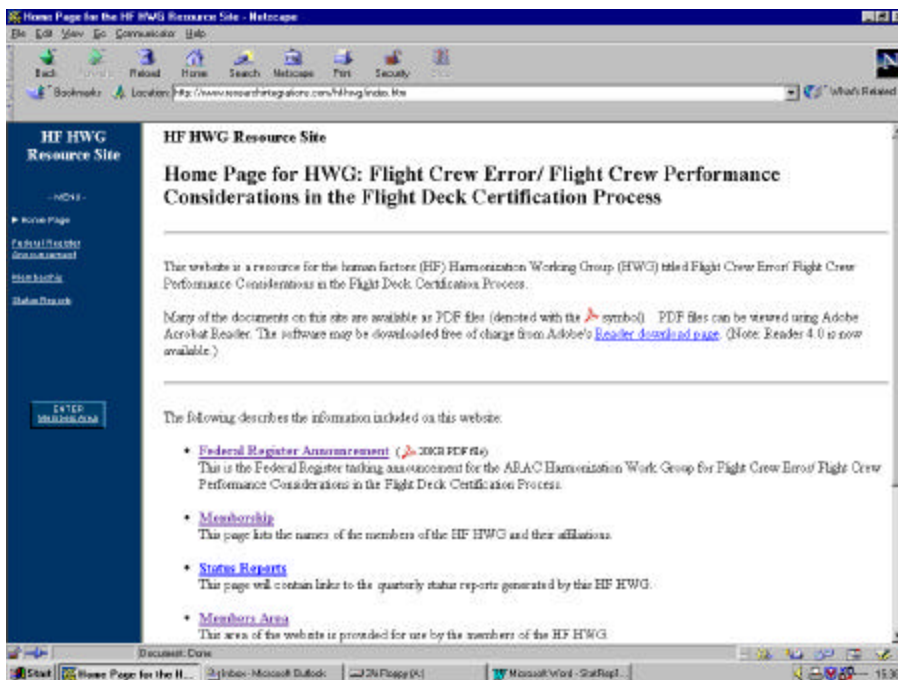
Home Page for the HF HWG Resource Site - Netscape

File Edit View Go Communicator Help

Back Forward Reload Home Search Netscape Print Security Stop

Bookmarks Location: http://www.researchintegrations.com/hf-hwg/index.htm

What's Related

HF HWG Resource Site

- MENU -

▸ Home Page

Federal Register Announcement

Membership

Status Reports

ENTER Members Area

HF HWG Resource Site

Home Page for HWG: Flight Crew Error/ Flight Crew Performance Considerations in the Flight Deck Certification Process

This website is a resource for the human factors (HF) Harmonization Working Group (HWG) titled Flight Crew Error/ Flight Crew Performance Considerations in the Flight Deck Certification Process.

Many of the documents on this site are available as PDF files (denoted with the symbol). PDF files can be viewed using Adobe Acrobat Reader. The software may be downloaded free of charge from Adobe's Reader download page. (Note: Reader 4.0 is now available.)

The following describes the information included on this website:

• Federal Register Announcement ( 20KB PDF file)
This is the Federal Register tasking announcement for the ARAC Harmonization Work Group for Flight Crew Error/ Flight Crew Performance Considerations in the Flight Deck Certification Process.

• Membership
This page lists the names of the members of the HF HWG and their affiliations.

• Status Reports
This page will contain links to the quarterly status reports generated by this HF HWG.

• Members Area
This area of the website is provided for use by the members of the HF HWG.

Document: Done

Start | Home Page for the H... | Inbox - Microsoft Outlook | 3½ Floppy (A:) | Microsoft Word - StatRep3... | 15:36